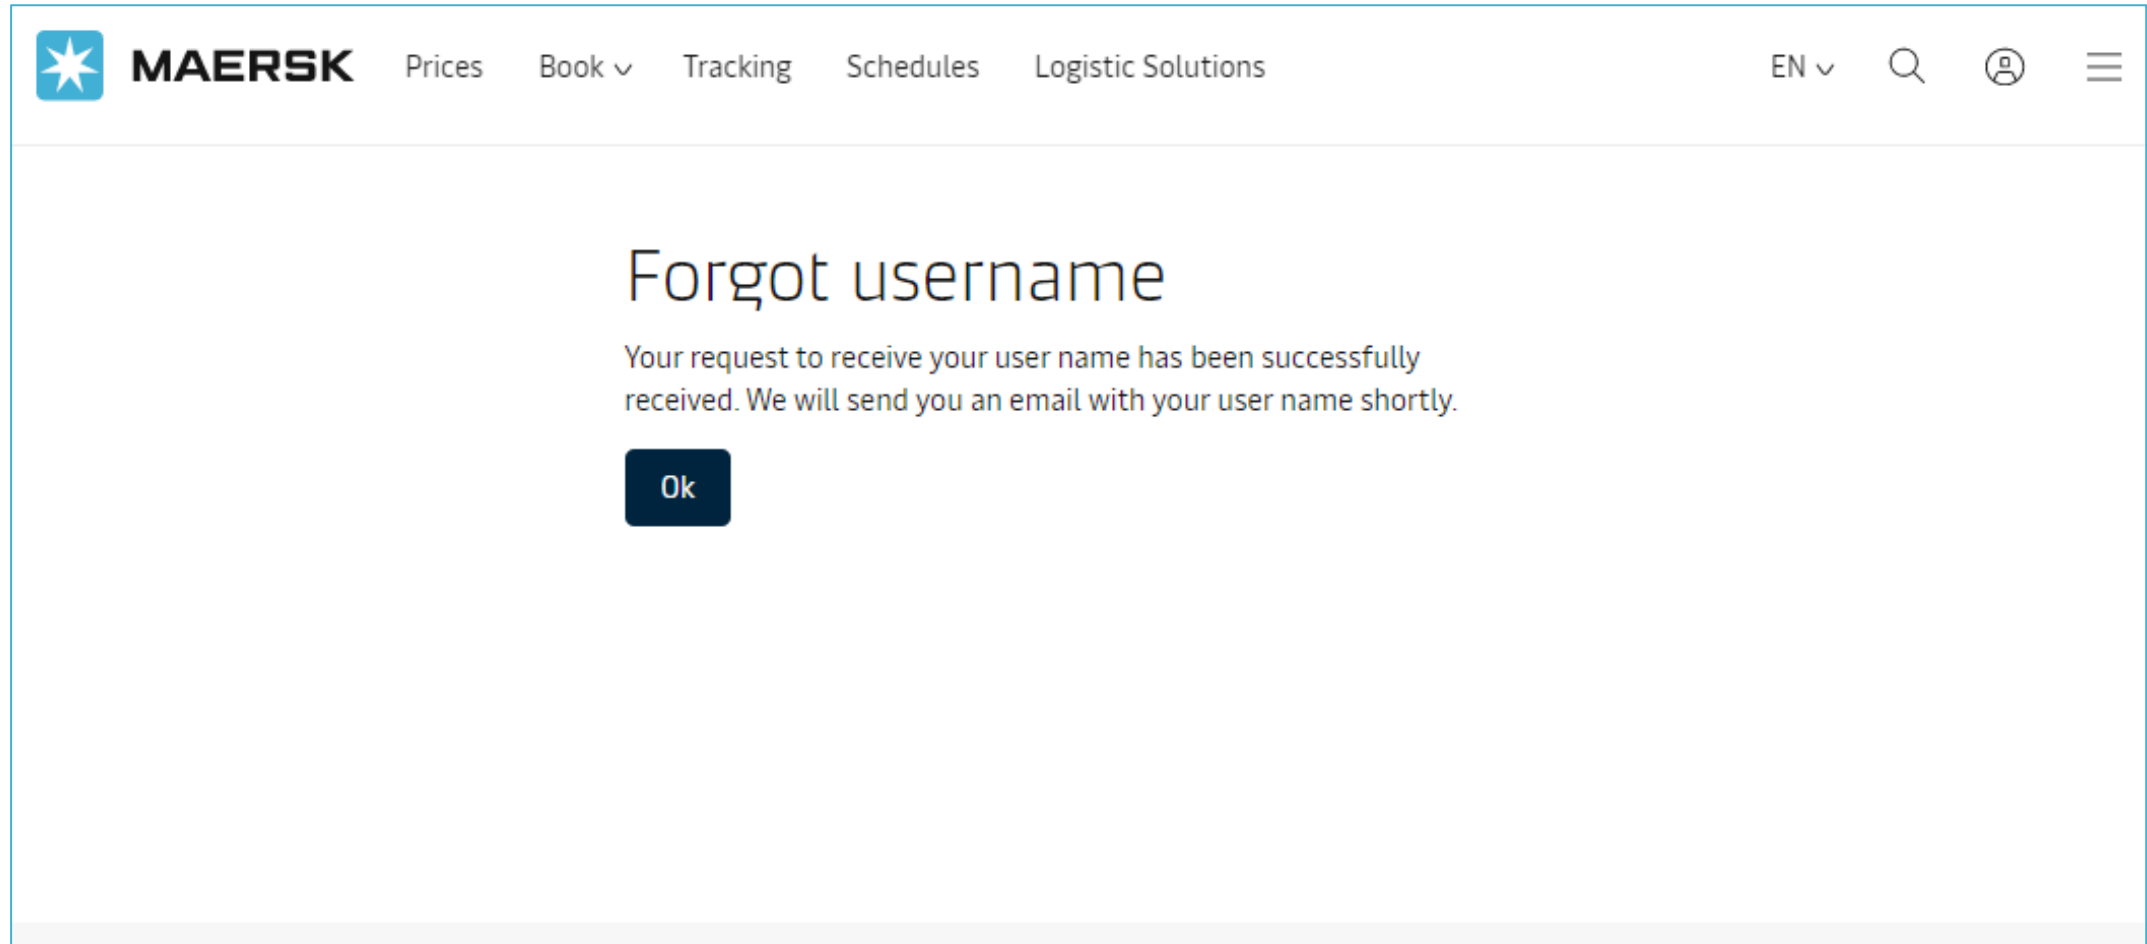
MAERSK Prices Book Tracking Schedules Logistic Solutions EN

Forgot username

Your request to receive your user name has been successfully received. We will send you an email with your user name shortly.

Ok